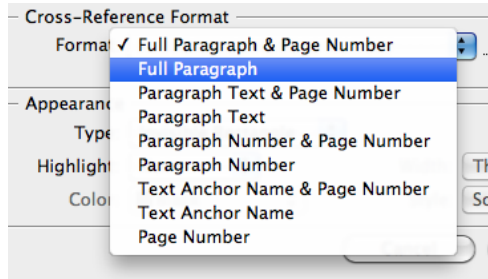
Cross-Reference Format

Format ✓ Full Paragraph & Page Number

Full Paragraph
Paragraph Text & Page Number
Paragraph Text
Paragraph Number & Page Number
Paragraph Number
Text Anchor Name & Page Number
Text Anchor Name
Page Number

Appearance

Type

Highlight

Color

Th

So